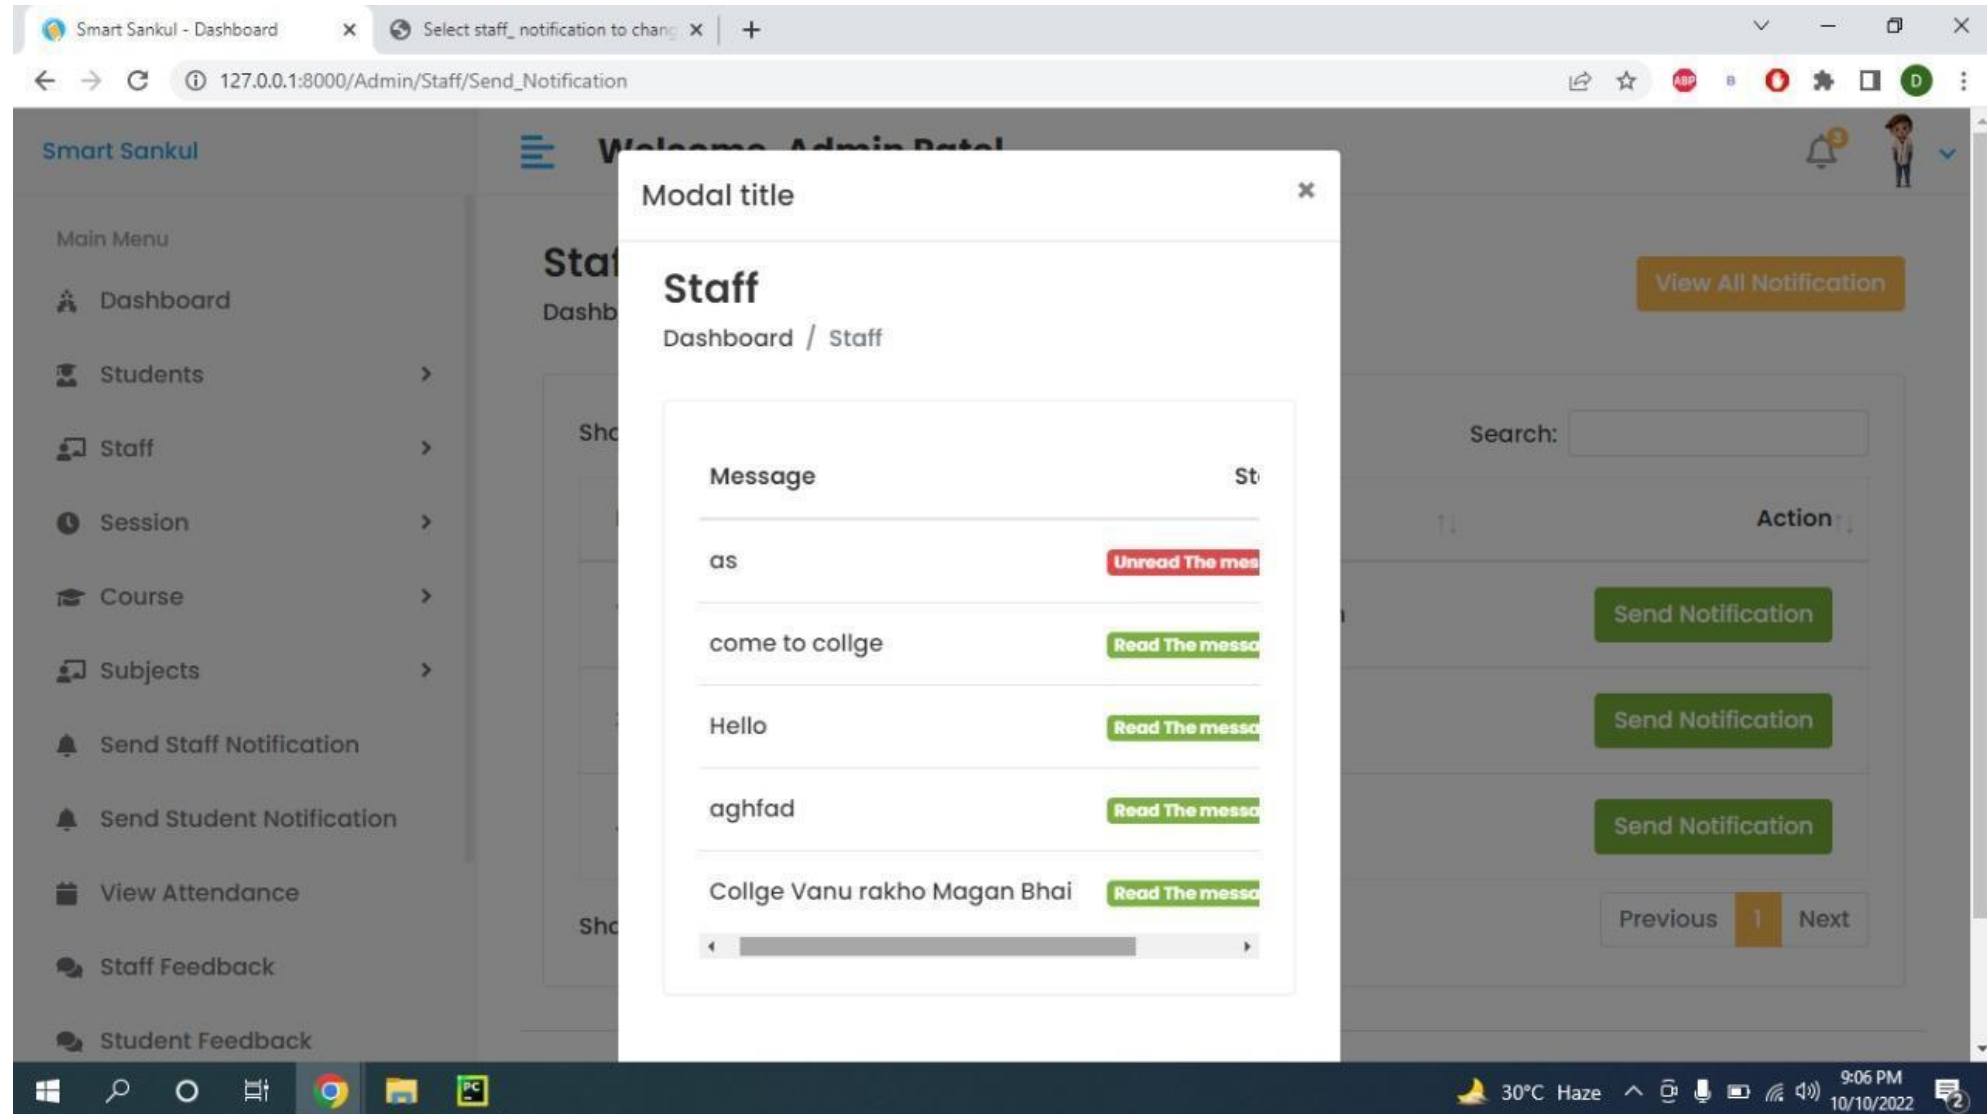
Smart Sankul - Dashboard ×
Select staff_ notification to chang ×
+

127.0.0.1:8000/Admin/Staff/Send_Notification

Smart Sankul

Welcome, Admin Patel

Main Menu
Dashboard
Students
Staff
Session
Course
Subjects
Send Staff Notification
Send Student Notification
View Attendance
Staff Feedback
Student Feedback

Staf
Dashb

View All Notification

Sho
Search:
Action
Send Notification
Send Notification
Send Notification
Sho
Previous 1 Next

Modal title ×

Staff
Dashboard / Staff

| Message | St |
|---|---|
| as | Unread The mes |
| come to collge | Read The messa |
| Hello | Read The messa |
| aghfad | Read The messa |
| Collge Vanu rakho Magan Bhai | Read The messa |

30°C Haze
9:06 PM
10/10/2022